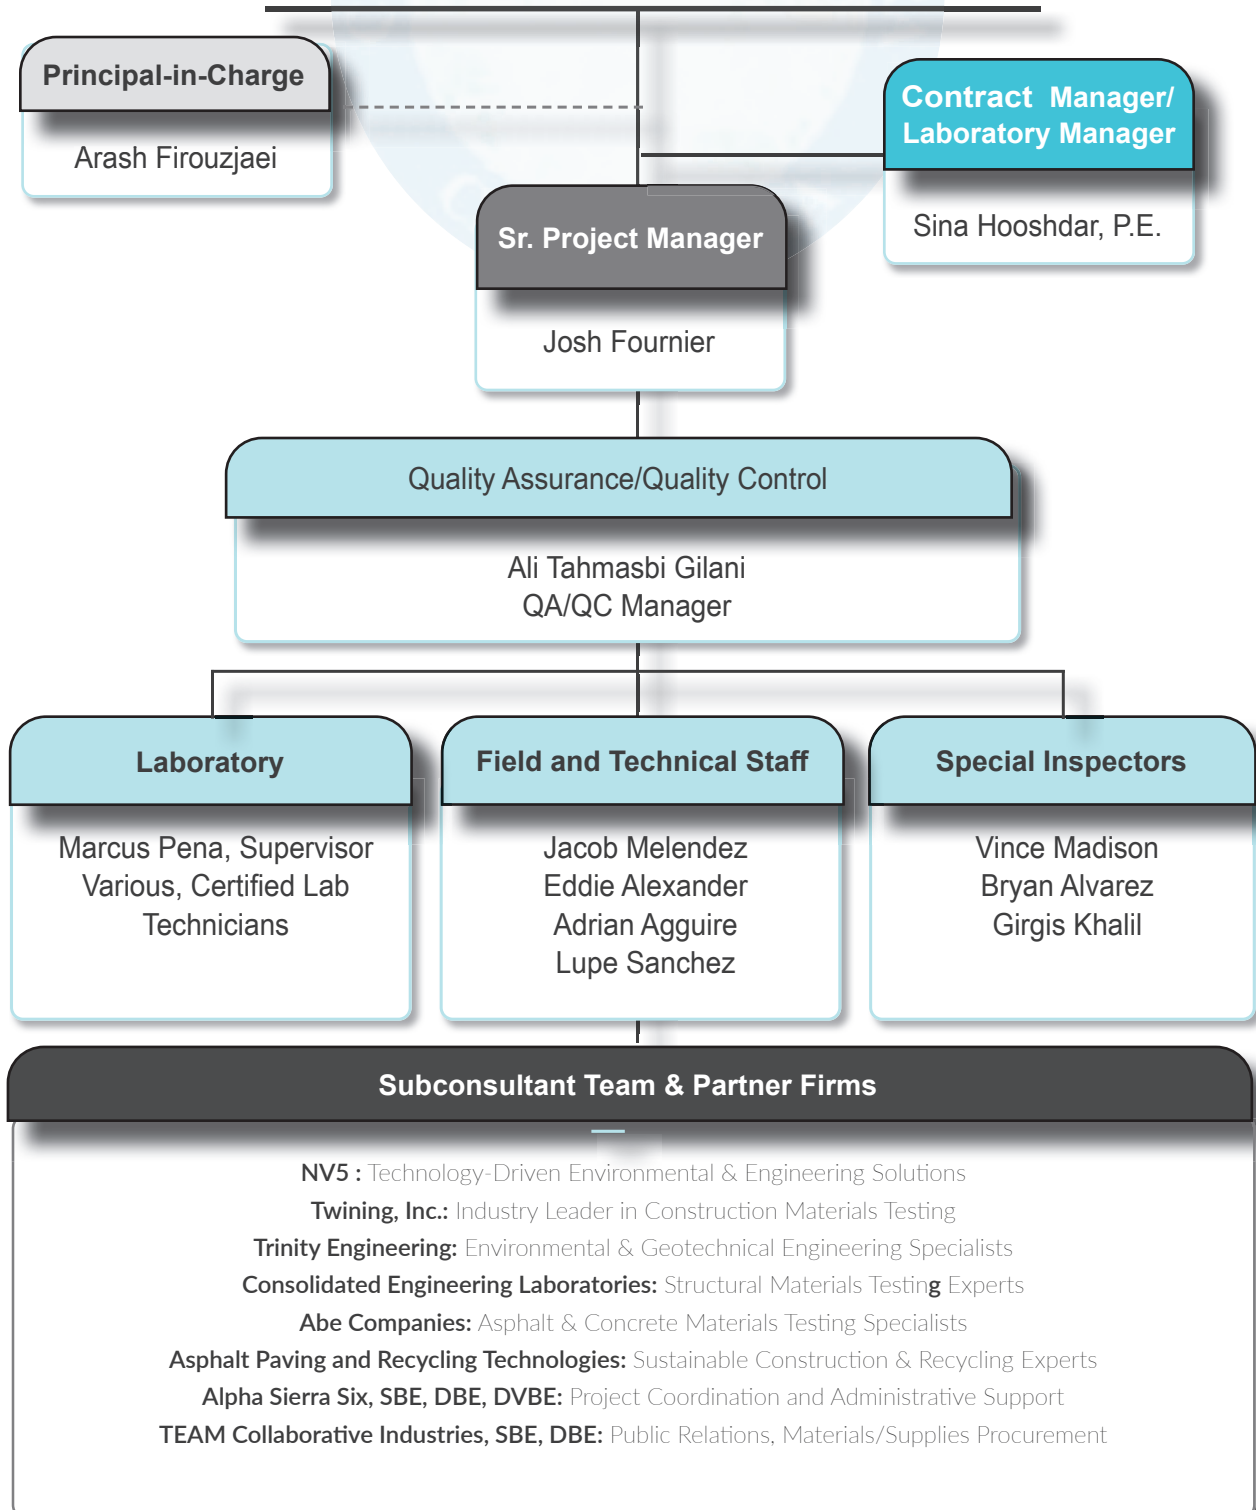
Principal-in-Charge

Arash Firouzjaei

Contract Manager/ Laboratory Manager

Sina Hooshdar, P.E.

Sr. Project Manager

Josh Fournier

Quality Assurance/Quality Control

Ali Tahmasbi Gilani
QA/QC Manager

Laboratory

Marcus Pena, Supervisor
Various, Certified Lab Technicians

Field and Technical Staff

Jacob Melendez
Eddie Alexander
Adrian Agguire
Lupe Sanchez

Special Inspectors

Vince Madison
Bryan Alvarez
Girgis Khalil

Subconsultant Team & Partner Firms

NV5 : Technology-Driven Environmental & Engineering Solutions
Twining, Inc.: Industry Leader in Construction Materials Testing
Trinity Engineering: Environmental & Geotechnical Engineering Specialists
Consolidated Engineering Laboratories: Structural Materials Testing Experts
Abe Companies: Asphalt & Concrete Materials Testing Specialists
Asphalt Paving and Recycling Technologies: Sustainable Construction & Recycling Experts
Alpha Sierra Six, SBE, DBE, DVBE: Project Coordination and Administrative Support
TEAM Collaborative Industries, SBE, DBE: Public Relations, Materials/Supplies Procurement